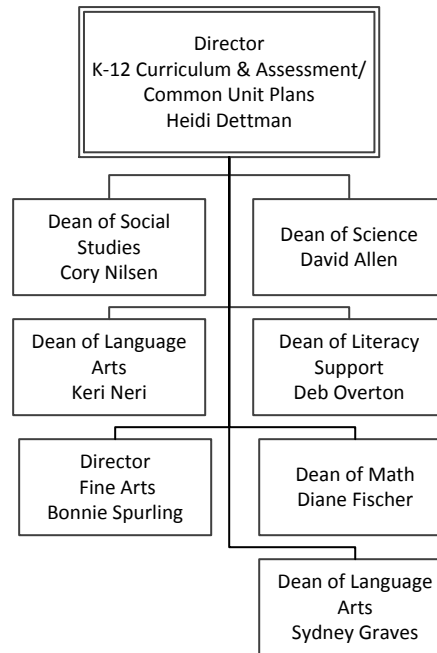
Director
K-12 Curriculum & Assessment/
Common Unit Plans
Heidi Dettman

Dean of Social Studies
Cory Nilsen

Dean of Science
David Allen

Dean of Language Arts
Keri Neri

Dean of Literacy Support
Deb Overton

Director
Fine Arts
Bonnie Spurling

Dean of Math
Diane Fischer

Dean of Language Arts
Sydney Graves